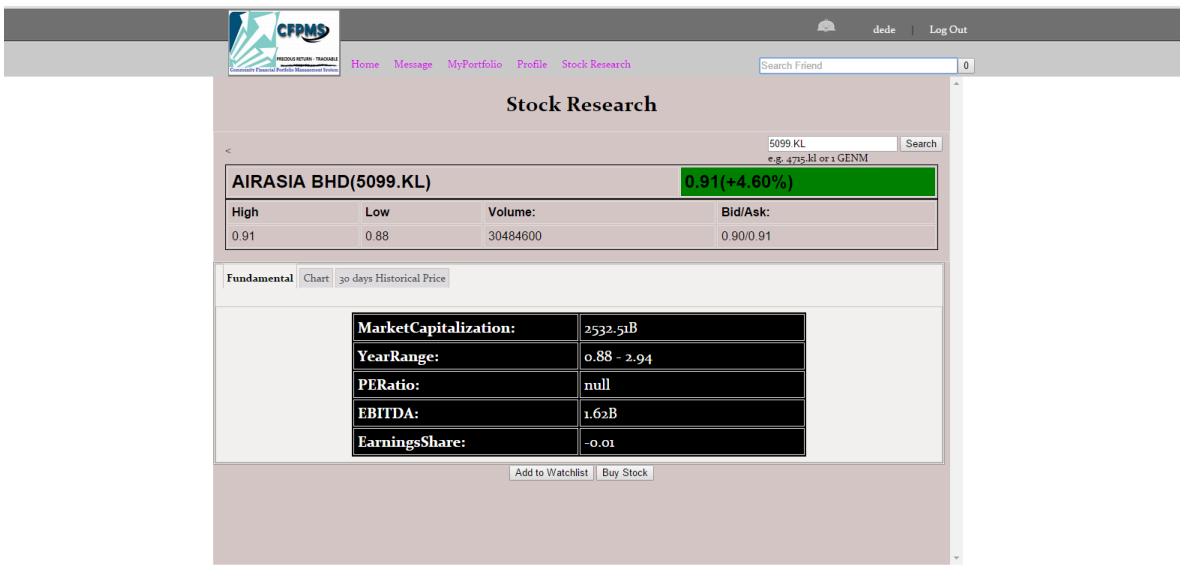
CFPMS
PRECIOUS RETURN - TRACKABLE
Community Financial Portfolio Management System

dede | Log Out

Home Message MyPortfolio Profile Stock Research

Search Friend 0

Stock Research

<

5099.KL Search
e.g. 4715.kl or 1 GENM

AIRASIA BHD(5099.KL) 0.91(+4.60%)

| High | Low | Volume: | Bid/Ask: |
|---|---|---|---|
| 0.91 | 0.88 | 30484600 | 0.90/0.91 |

Fundamental Chart 30 days Historical Price

| MarketCapitalization: | 2532.51B |
|---|---|
| YearRange: | 0.88 - 2.94 |
| PERatio: | null |
| EBITDA: | 1.62B |
| EarningsShare: | -0.01 |

Add to Watchlist Buy Stock